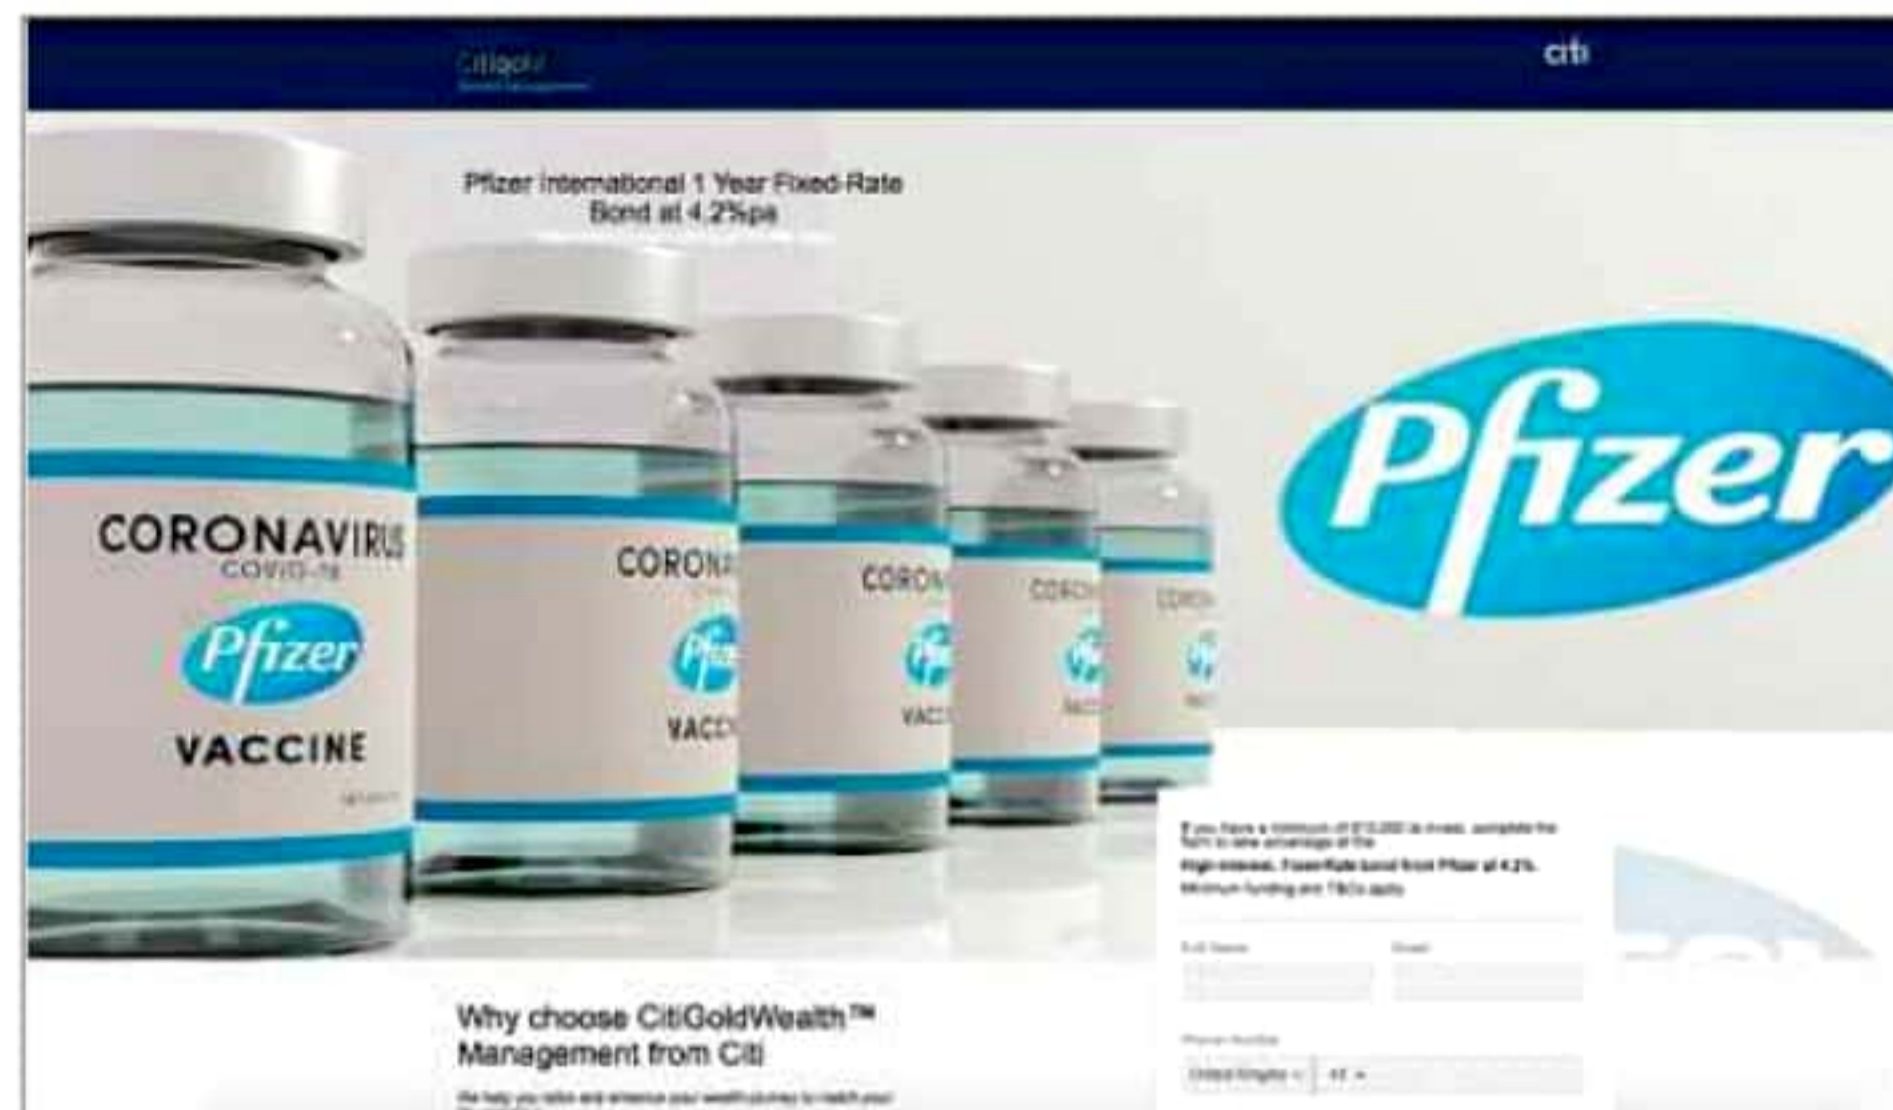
Citigold
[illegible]

citi

Pfizer International 1 Year Fixed-Rate Bond at 4.2%pa

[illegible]

CORONAVIRUS
COVID-19
Pfizer
VACCINE

CORON
Pfizer
VACCI

CORON
Pfizer
VACC

CORON
Pfizer

CORON
Pfizer

Pfizer

If you have a minimum of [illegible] to invest, complete the form to take advantage of the
High-interest, Fixed-Rate bond from Pfizer at 4.2%.
Minimum funding and T&Cs apply.

Full Name
Email

Phone Number
United Kingdom
+44

Why choose CitiGoldWealth™ Management from Citi

We help you tailor and enhance your wealth journey to match your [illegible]